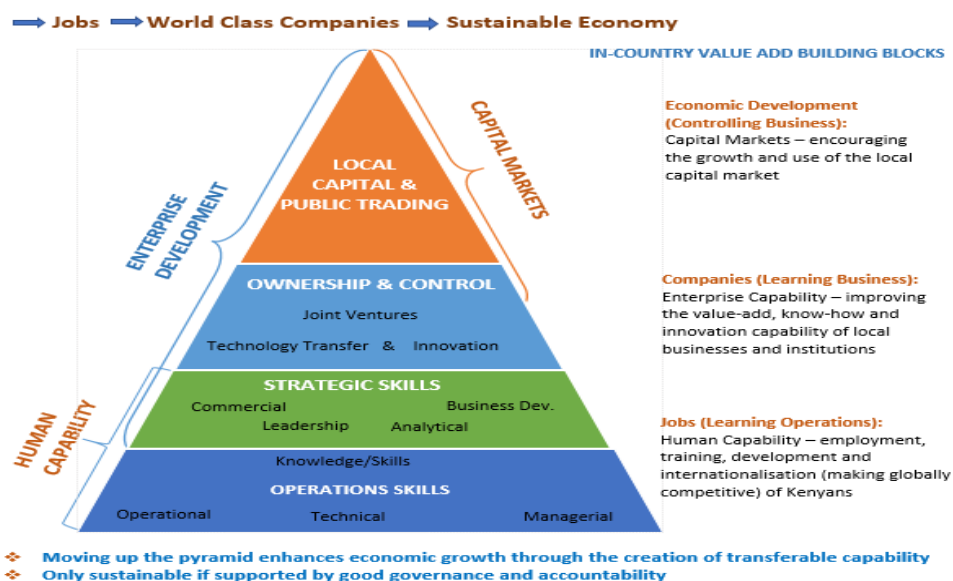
Jobs World Class Companies Sustainable Economy

IN-COUNTRY VALUE ADD BUILDING BLOCKS

LOCAL CAPITAL & PUBLIC TRADING

CAPITAL MARKETS

ENTERPRISE DEVELOPMENT

OWNERSHIP & CONTROL

Joint Ventures

Technology Transfer & Innovation

STRATEGIC SKILLS

Commercial

Business Dev.

Leadership

Analytical

HUMAN CAPABILITY

Knowledge/Skills

OPERATIONS SKILLS

Operational

Technical

Managerial

Economic Development (Controlling Business):
Capital Markets – encouraging the growth and use of the local capital market

Companies (Learning Business):
Enterprise Capability – improving the value-add, know-how and innovation capability of local businesses and institutions

Jobs (Learning Operations):
Human Capability – employment, training, development and internationalisation (making globally competitive) of Kenyans

Moving up the pyramid enhances economic growth through the creation of transferable capability

Only sustainable if supported by good governance and accountability